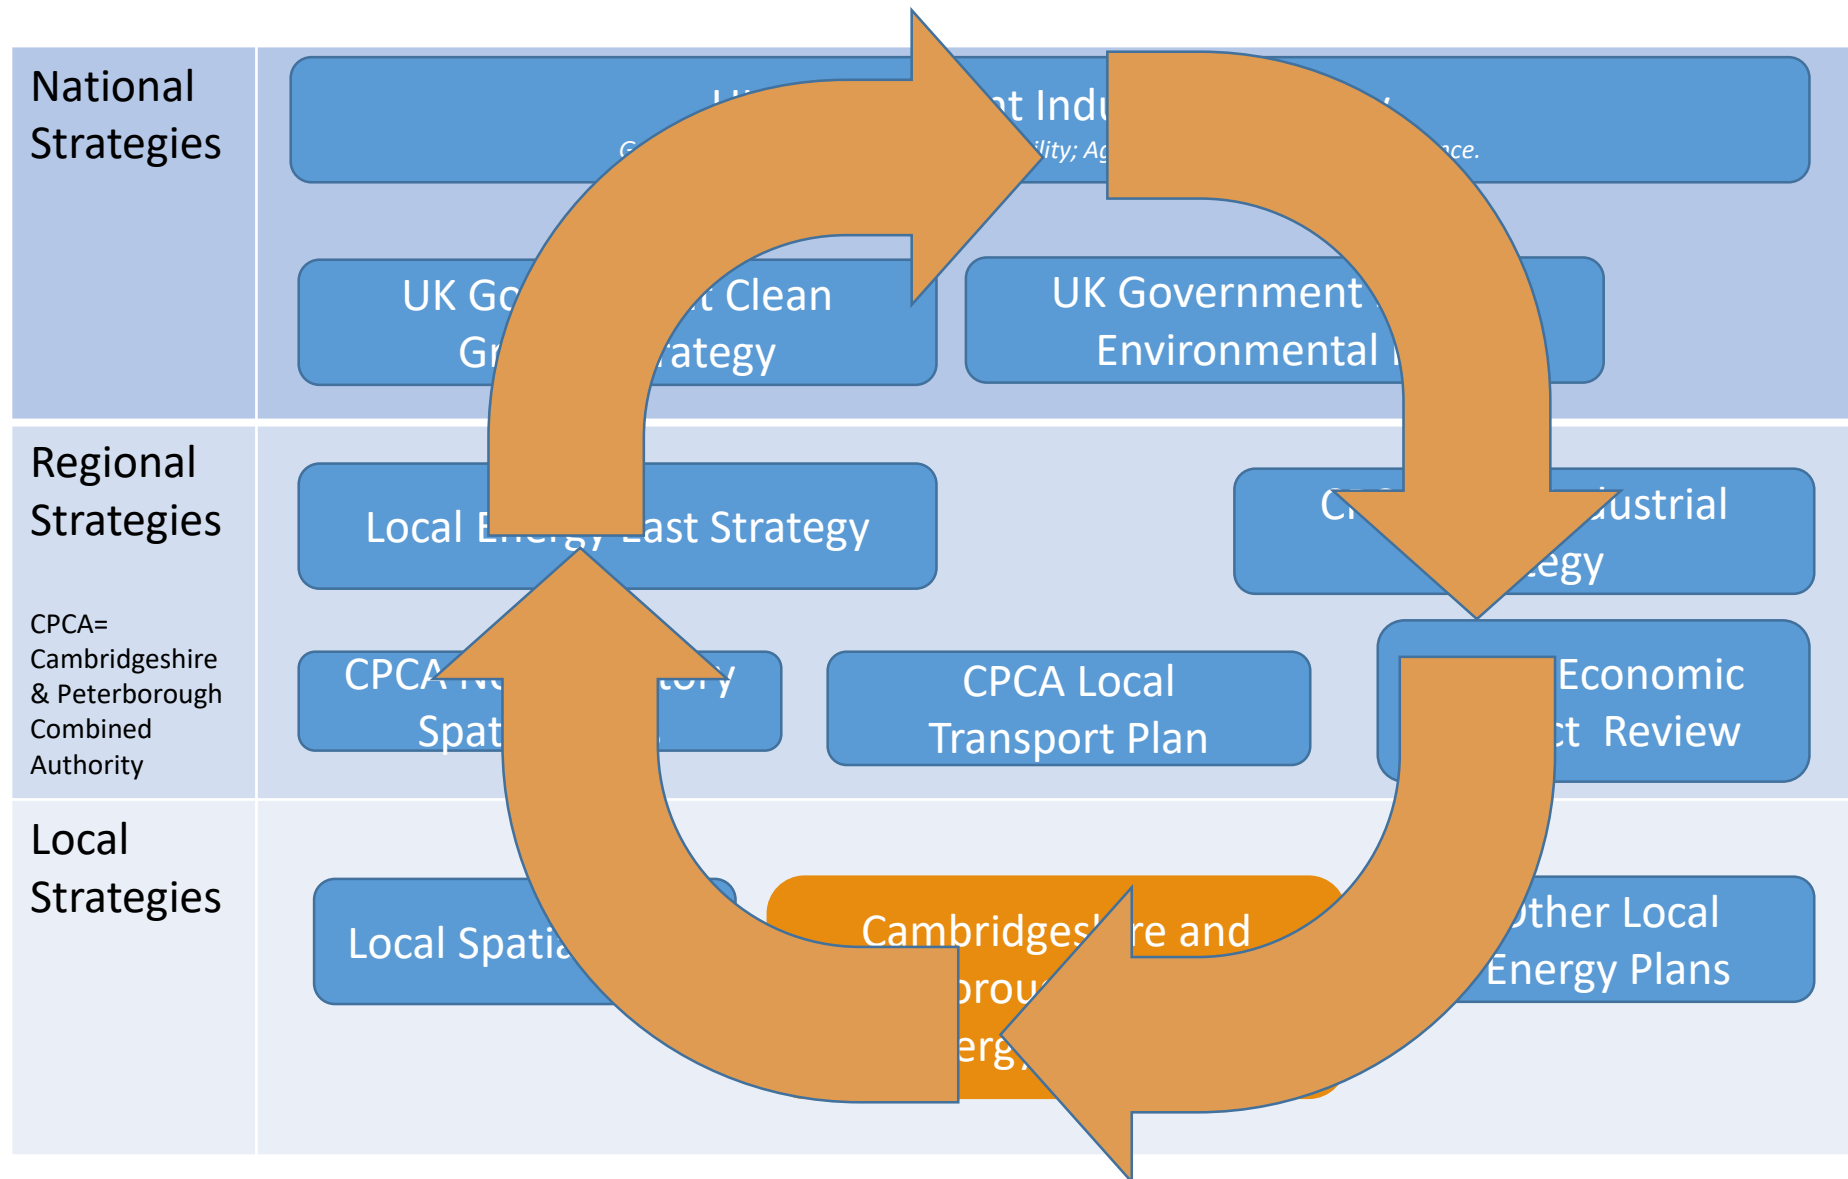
National Strategies

UK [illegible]nt Indu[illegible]

G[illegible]ility; Ag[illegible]nce.

UK Go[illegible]t Clean Gr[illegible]ategy

UK Government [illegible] Environmental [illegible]

Regional Strategies

CPCA= Cambridgeshire & Peterborough Combined Authority

Local En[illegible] East Strategy

C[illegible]dustrial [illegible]egy

CPCA N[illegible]tory Spat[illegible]

CPCA Local Transport Plan

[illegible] Economic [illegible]ct Review

Local Strategies

Local Spati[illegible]

Cambridges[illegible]re and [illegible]rou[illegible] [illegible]erg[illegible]

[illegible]ther Local Energy Plans